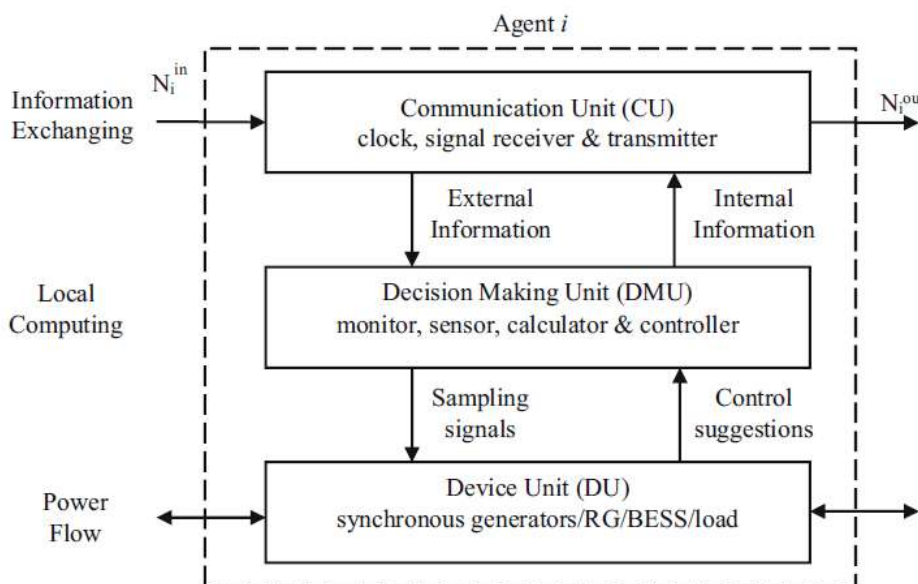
Agent $i$

Information Exchanging

$N_i^{in}$

Communication Unit (CU)
clock, signal receiver & transmitter

$N_i^{ou}$

External Information

Internal Information

Local Computing

Decision Making Unit (DMU)
monitor, sensor, calculator & controller

Sampling signals

Control suggestions

Power Flow

Device Unit (DU)
synchronous generators/RG/BESS/load